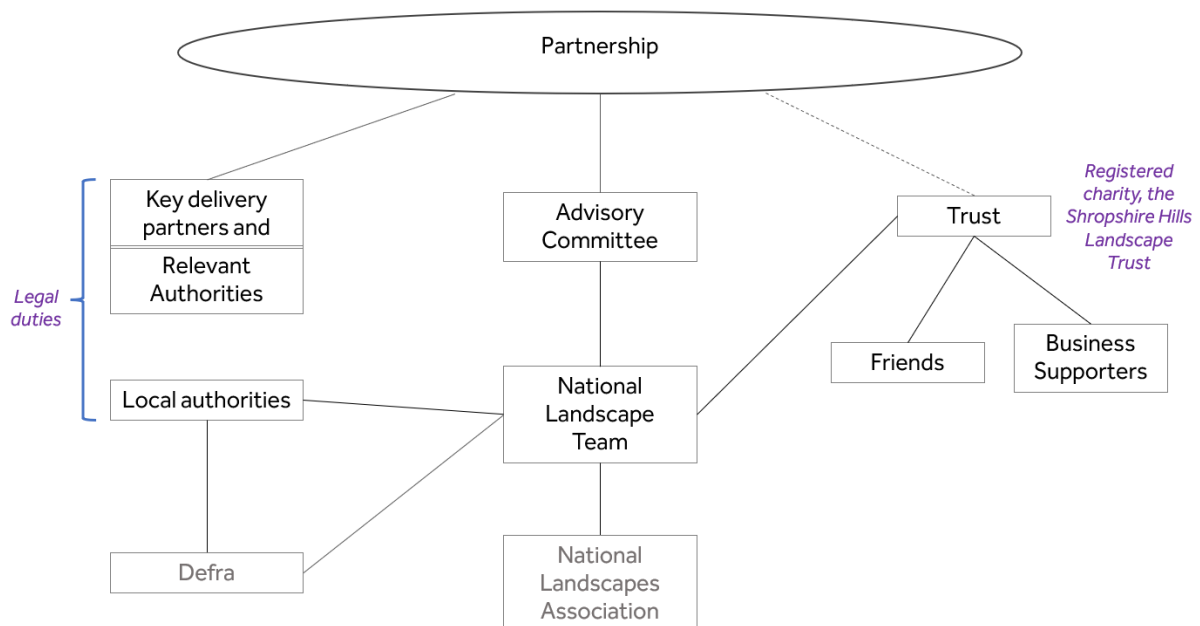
Partnership

Key delivery partners and

Relevant Authorities

Legal duties

Local authorities

Defra

Advisory Committee

National Landscape Team

National Landscapes Association

Trust

Registered charity, the Shropshire Hills Landscape Trust

Friends

Business Supporters